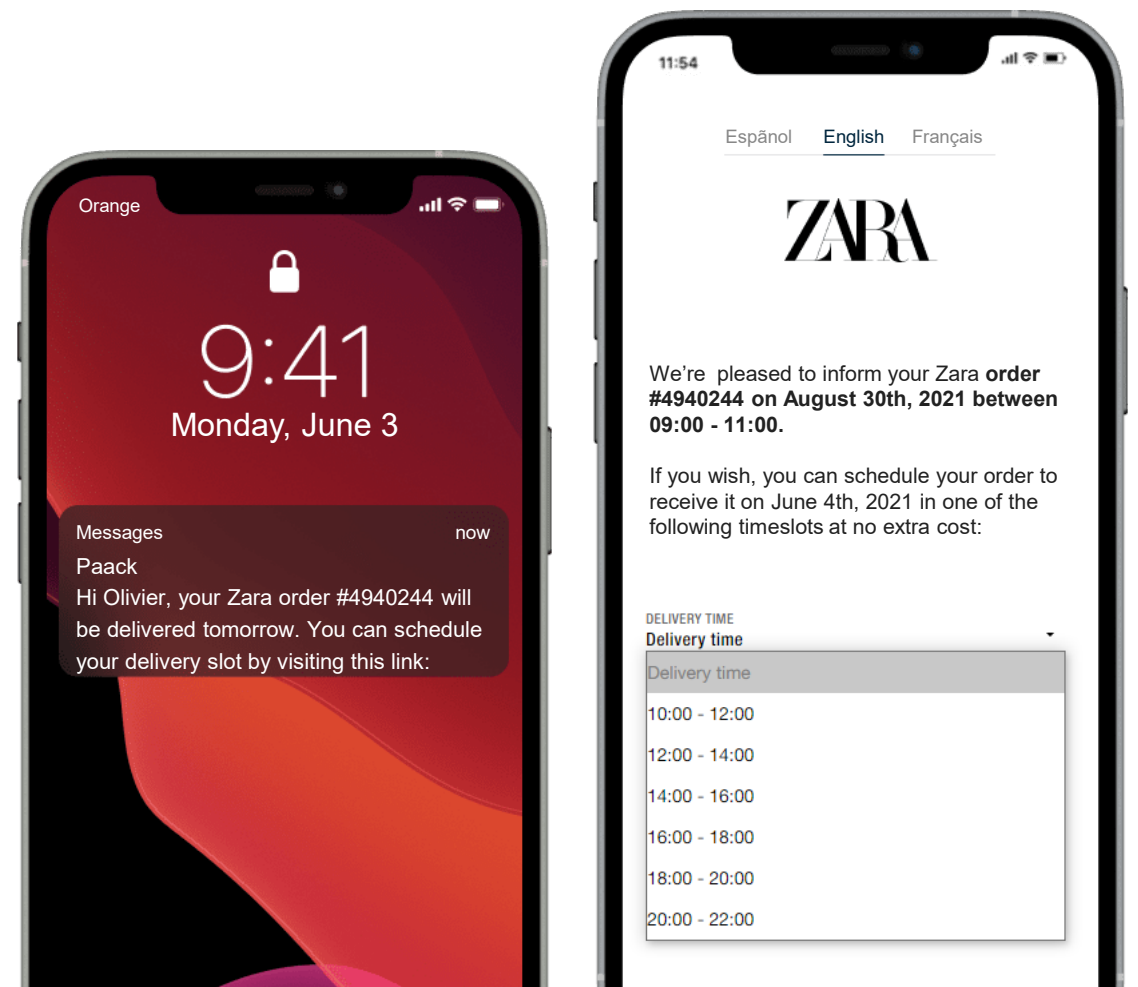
Orange

9:41
Monday, June 3

Messages now
Paack
Hi Olivier, your Zara order #4940244 will be delivered tomorrow. You can schedule your delivery slot by visiting this link:

11:54

Espãnol English Français

ZARA

We're pleased to inform your Zara **order #4940244 on August 30th, 2021 between 09:00 - 11:00.**

If you wish, you can schedule your order to receive it on June 4th, 2021 in one of the following timeslots at no extra cost:

DELIVERY TIME
Delivery time

Delivery time
10:00 - 12:00
12:00 - 14:00
14:00 - 16:00
16:00 - 18:00
18:00 - 20:00
20:00 - 22:00